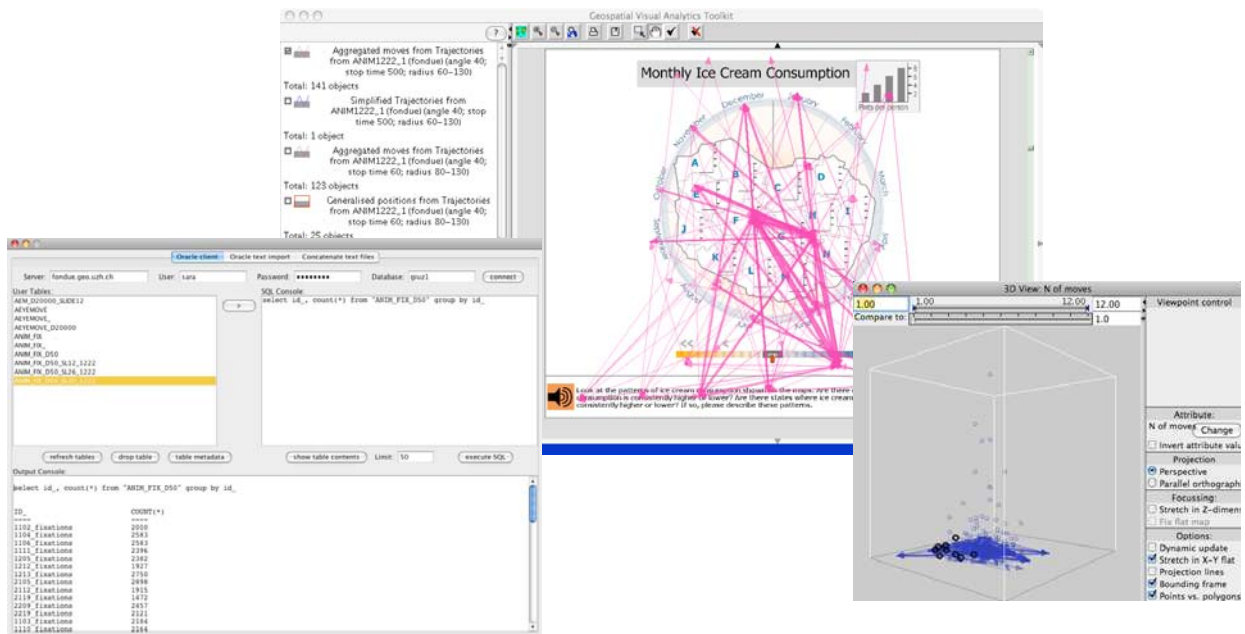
Geospatial Visual Analytics Toolkit

Aggregated moves from Trajectories from ANIM1222_1 (fondue) (angle 40; stop time 500; radius 60–130)
Total: 141 objects
Simplified Trajectories from ANIM1222_1 (fondue) (angle 40; stop time 500; radius 60–130)
Total: 1 object
Aggregated moves from Trajectories from ANIM1222_1 (fondue) (angle 40; stop time 60; radius 80–130)
Total: 123 objects
Generalised positions from Trajectories from ANIM1222_1 (fondue) (angle 40; stop time 60; radius 80–130)
Total: 25 objects

Monthly Ice Cream Consumption
Pints per person
December
January
November
February
October
March
A B C D E F G H I J K L N

Look at the patterns of ice cream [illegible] shown in the maps. Are there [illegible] consumption is consistently higher or lower? Are there states where ice cream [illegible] consistently higher or lower? If so, please describe these patterns.

Oracle client | Oracle text import | Concatenate text files
Server: fondue.geo.uzh.ch User: sara Password: •••••••• Database: geoz1 connect
User Tables:
AEM_D20000_SLIDE12
AEYEMOVE
AEYEMOVE_
AEYEMOVE_D20000
ANIM_FIX
ANIM_FIX_
ANIM_FIX_D50
ANIM_FIX_D50_SL12_1222
ANIM_FIX_D50_SL26_1222
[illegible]
>
SQL Console:
select id_, count(*) from "ANIM_FIX_D50" group by id_
refresh tables | drop table | table metadata | show table contents | Limit: 50 | execute SQL
Output Console:
select id_, count(*) from "ANIM_FIX_D50" group by id_

| ID_ | COUNT(*) |
|---|---|
| ==== | ==== |
| 1102_fixations | 2010 |
| 1104_fixations | 2583 |
| 1106_fixations | 2583 |
| 1111_fixations | 2396 |
| 1205_fixations | 2382 |
| 1212_fixations | 1927 |
| 1213_fixations | 2750 |
| 2105_fixations | 2698 |
| 2112_fixations | 1915 |
| 2119_fixations | 1472 |
| 2209_fixations | 2457 |
| 2219_fixations | 2121 |
| 1103_fixations | 2186 |
| 1107_fixations | 2164 |

3D View: N of moves
1.00 | 1.00 | 12.00 | 12.00
Compare to: 1.0
Viewpoint control
Attribute:
N of moves Change
Invert attribute valu
Projection
Perspective
Parallel orthographi
Focussing:
Stretch in Z-dimens
Fix flat map
Options:
Dynamic update
Stretch in X-Y flat
Projection lines
Bounding frame
Points vs. polygons